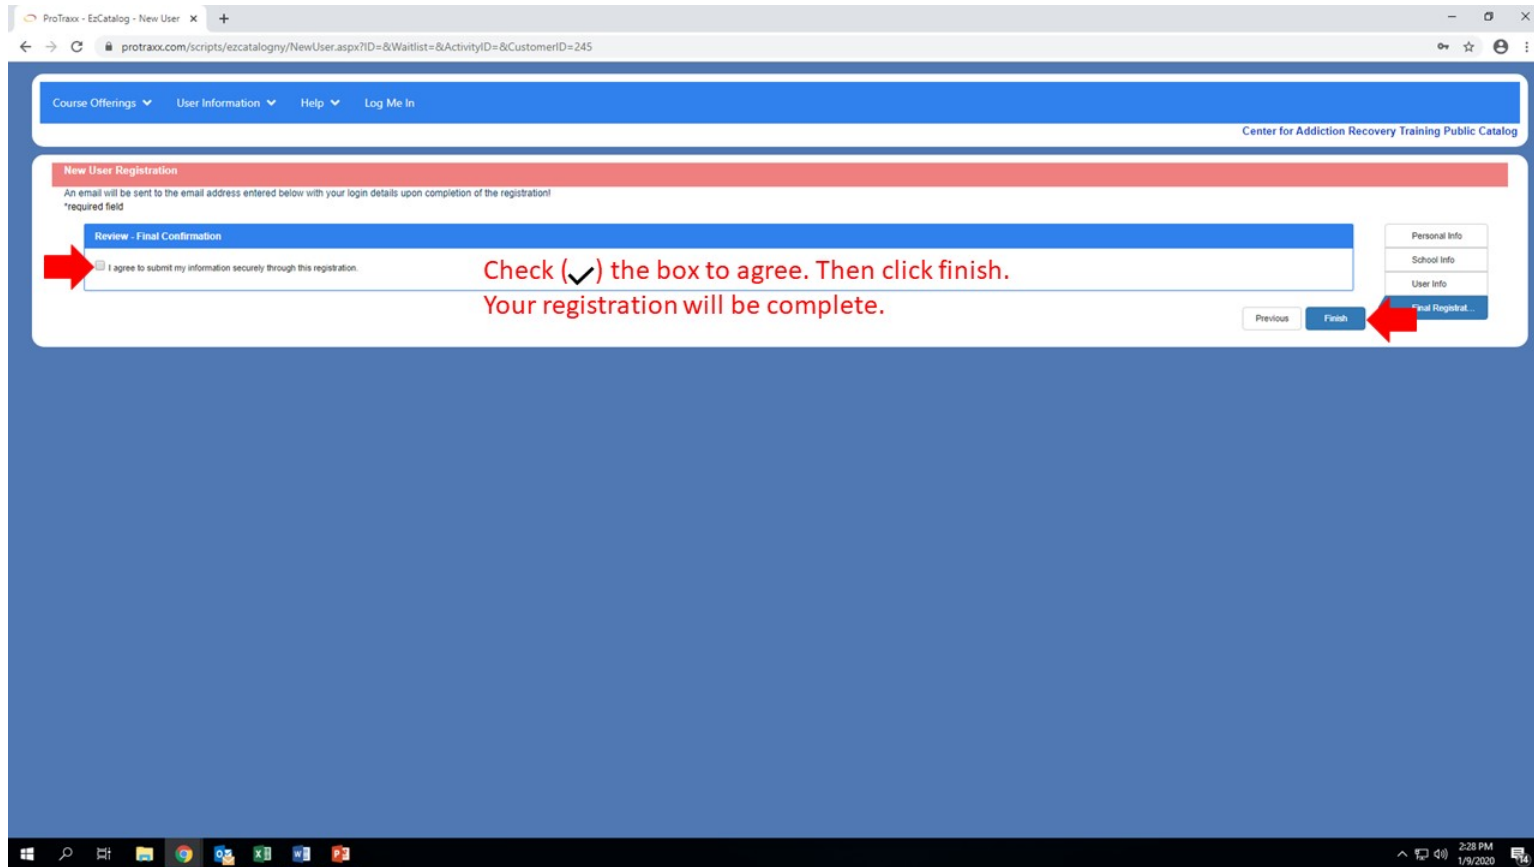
ProTraxx - EzCatalog - New User ×

protraxx.com/scripts/ezcatalogny/NewUser.aspx?ID=&Waitlist=&ActivityID=&CustomerID=245

Course Offerings User Information Help Log Me In

Center for Addiction Recovery Training Public Catalog

New User Registration

An email will be sent to the email address entered below with your login details upon completion of the registration!
*required field

Review - Final Confirmation

I agree to submit my information securely through this registration.

Check (✓) the box to agree. Then click finish.
Your registration will be complete.

Personal Info
School Info
User Info
Final Registrat...

Previous Finish

2:28 PM
1/9/2020